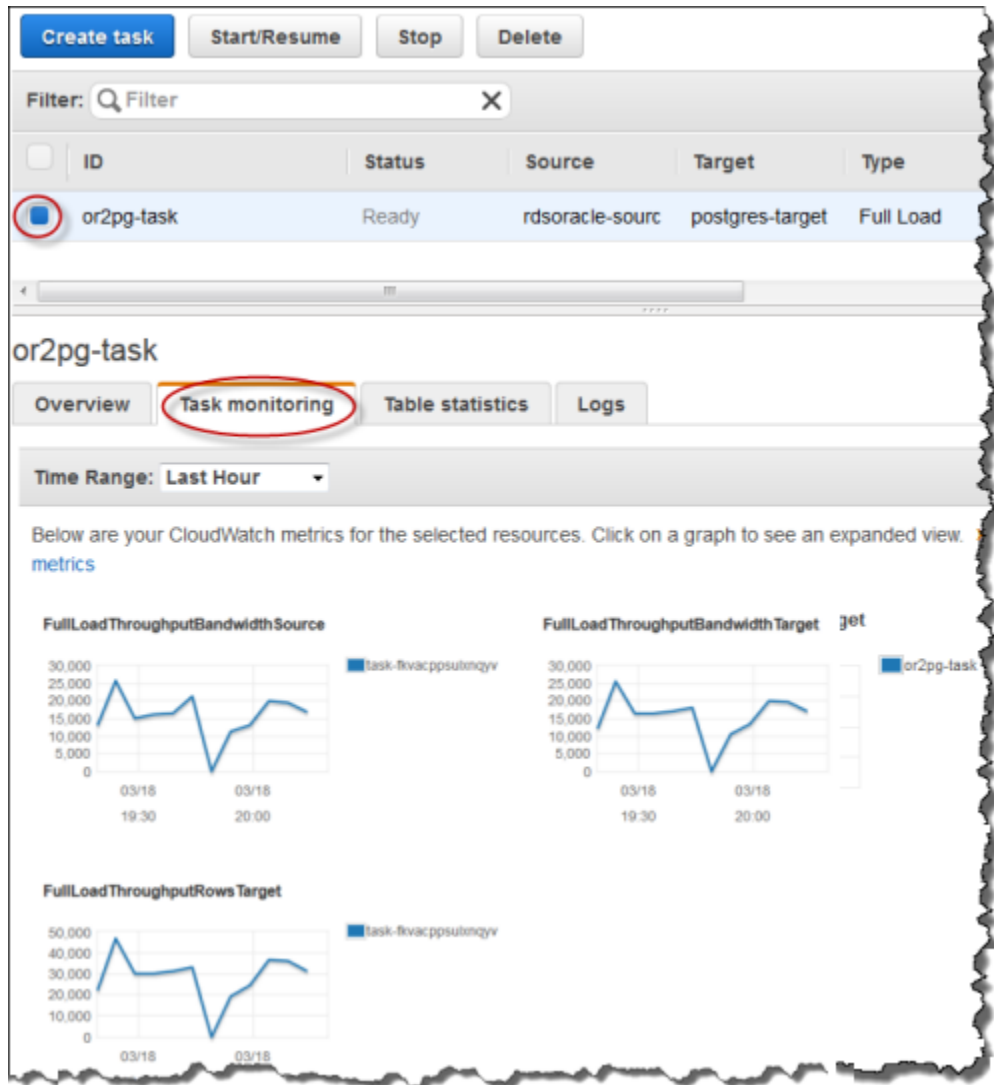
Create task Start/Resume Stop Delete

Filter: Filter

| | ID | Status | Source | Target | Type |
|---|---|---|---|---|---|
| | or2pg-task | Ready | rdsoracle-sourc | postgres-target | Full Load |

or2pg-task

Overview Task monitoring Table statistics Logs

Time Range: Last Hour

Below are your CloudWatch metrics for the selected resources. Click on a graph to see an expanded view. metrics

FullLoadThroughputBandwidthSource

task-fkvacppsutxnqyv

30,000
25,000
20,000
15,000
10,000
5,000
0

03/18 19:30 03/18 20:00

FullLoadThroughputBandwidthTarget

get

or2pg-task

30,000
25,000
20,000
15,000
10,000
5,000
0

03/18 19:30 03/18 20:00

FullLoadThroughputRowsTarget

task-fkvacppsutxnqyv

50,000
40,000
30,000
20,000
10,000
0

03/18 03/18